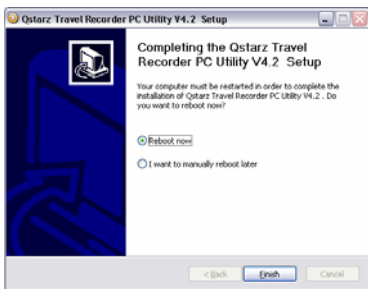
Qstarz Travel Recorder PC Utility V4.2 Setup

Completing the Qstarz Travel Recorder PC Utility V4.2 Setup

Your computer must be restarted in order to complete the installation of Qstarz Travel Recorder PC Utility V4.2 . Do you want to reboot now?

Reboot now

I want to manually reboot later

< Back Finish Cancel